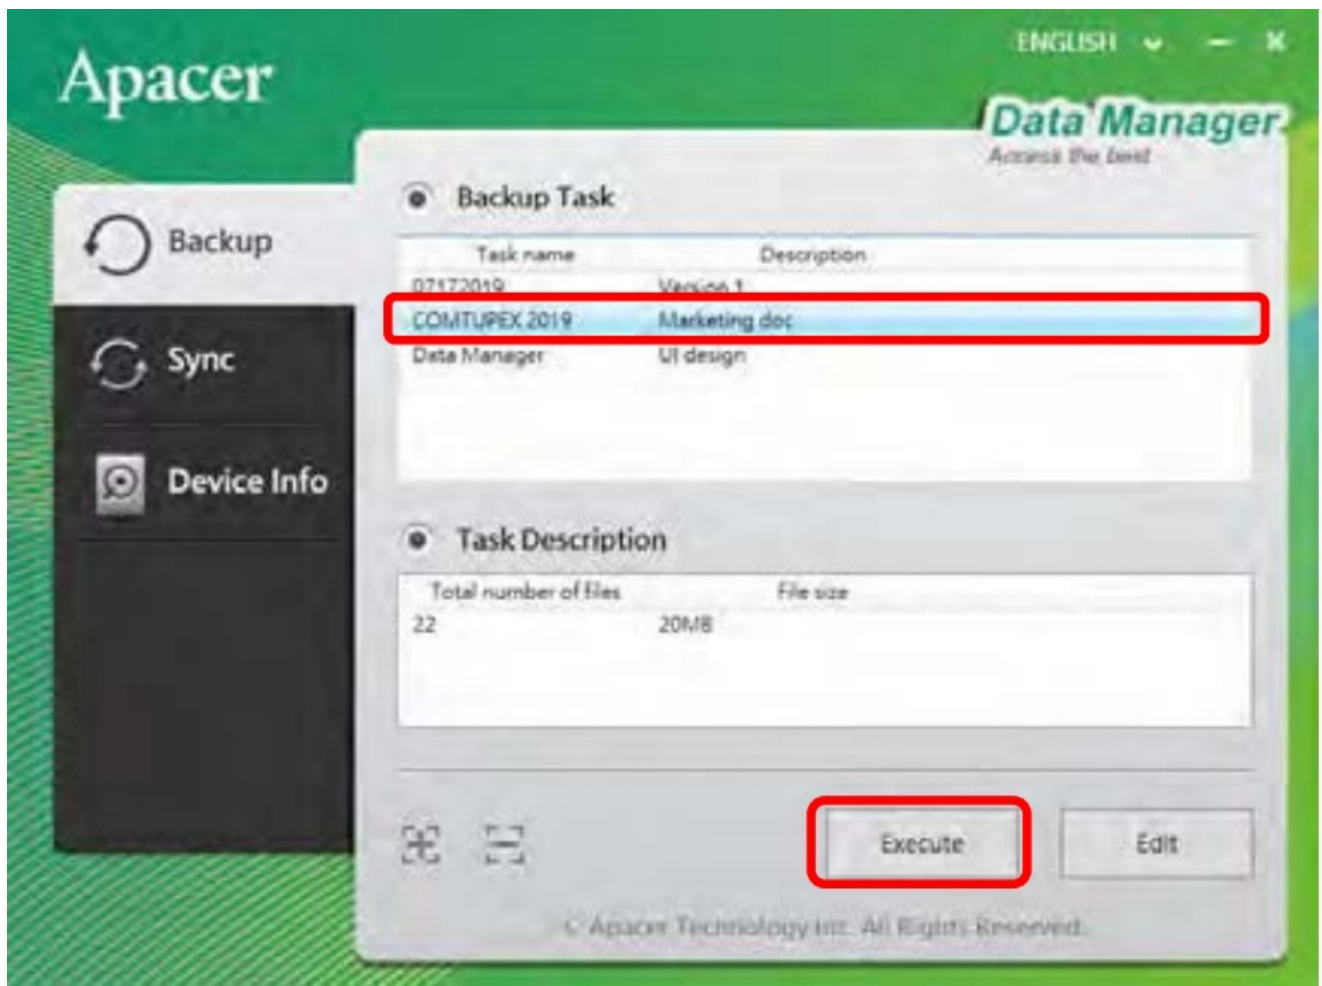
Apacer

ENGLISH

Data Manager
Access the best

Backup

Sync

Device Info

Backup Task

| Task name | Description |
|---|---|
| 07172019 | Version 1 |
| COMTUPEX 2019 | Marketing doc |
| Data Manager | UI design |

Task Description

| Total number of files | File size |
|---|---|
| 22 | 20MB |

Execute

Edit

© Apacer Technology Inc. All Rights Reserved.